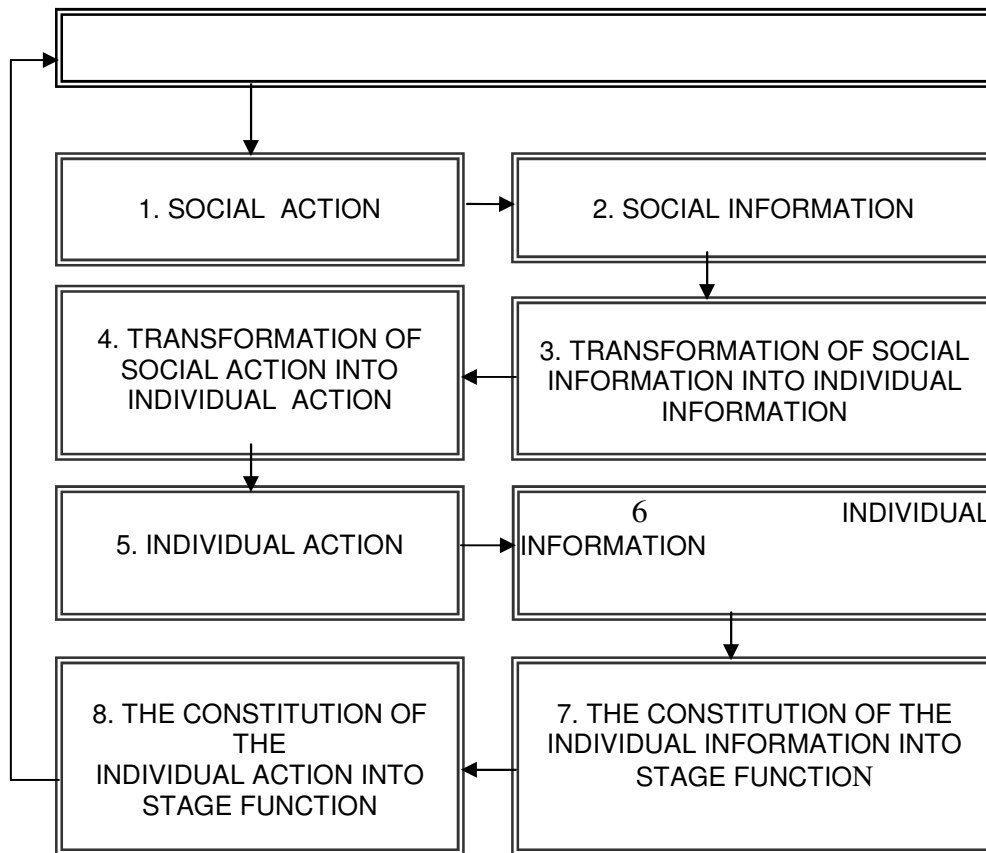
1. SOCIAL ACTION

2. SOCIAL INFORMATION

4. TRANSFORMATION OF SOCIAL ACTION INTO INDIVIDUAL ACTION

3. TRANSFORMATION OF SOCIAL INFORMATION INTO INDIVIDUAL INFORMATION

5. INDIVIDUAL ACTION

6 INDIVIDUAL INFORMATION

8. THE CONSTITUTION OF THE INDIVIDUAL ACTION INTO STAGE FUNCTION

7. THE CONSTITUTION OF THE INDIVIDUAL INFORMATION INTO STAGE FUNCTION